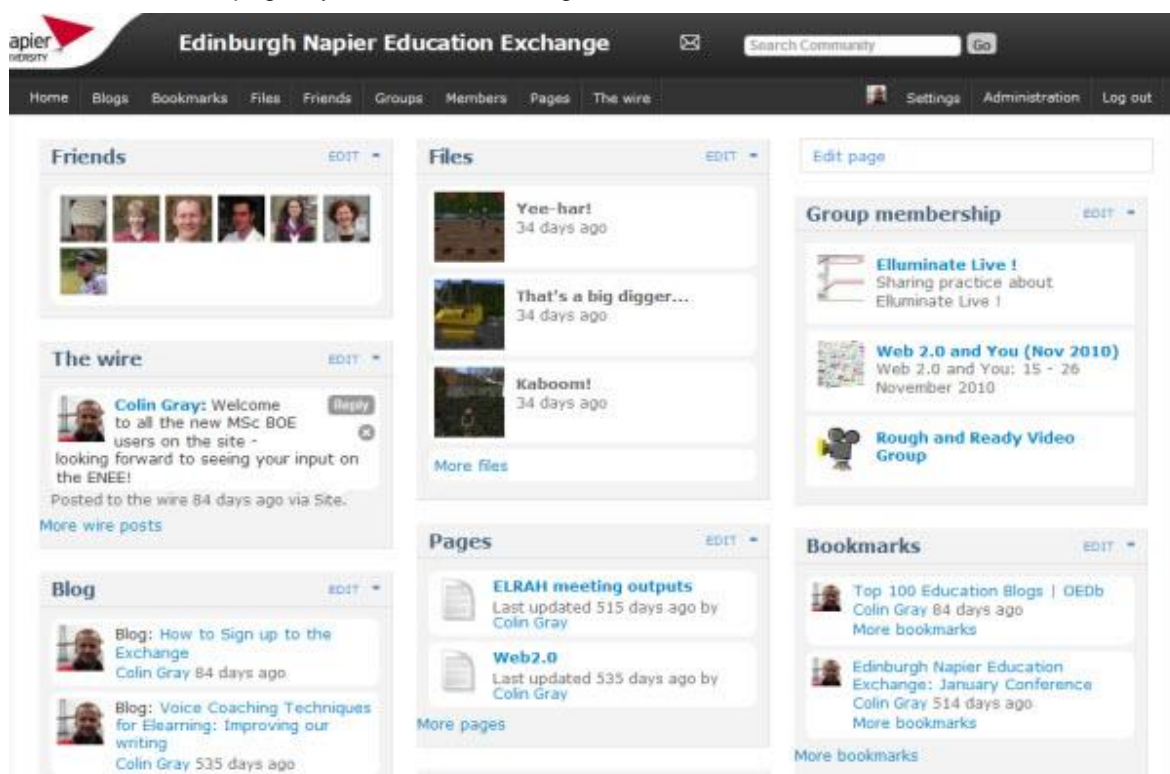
apier
IVERSITY

Edinburgh Napier Education Exchange

Search Community Go

Home Blogs Bookmarks Files Friends Groups Members Pages The wire

Settings Administration Log out

Friends EDIT

The wire EDIT

Colin Gray: Welcome to all the new MSc BOE users on the site - looking forward to seeing your input on the ENEE!

Reply

Posted to the wire 84 days ago via Site.

More wire posts

Blog EDIT

Blog: How to Sign up to the Exchange
Colin Gray 84 days ago

Blog: Voice Coaching Techniques for Elearning: Improving our writing
Colin Gray 535 days ago

Files EDIT

Yee-har!
34 days ago

That's a big digger...
34 days ago

Kaboom!
34 days ago

More files

Pages EDIT

ELRAH meeting outputs
Last updated 515 days ago by Colin Gray

Web2.0
Last updated 535 days ago by Colin Gray

More pages

Edit page

Group membership EDIT

Elluminate Live !
Sharing practice about Elluminate Live !

Web 2.0 and You (Nov 2010)
Web 2.0 and You: 15 - 26 November 2010

Rough and Ready Video Group

Bookmarks EDIT

Top 100 Education Blogs | OEDb
Colin Gray 84 days ago
More bookmarks

Edinburgh Napier Education Exchange: January Conference
Colin Gray 514 days ago
More bookmarks

More bookmarks